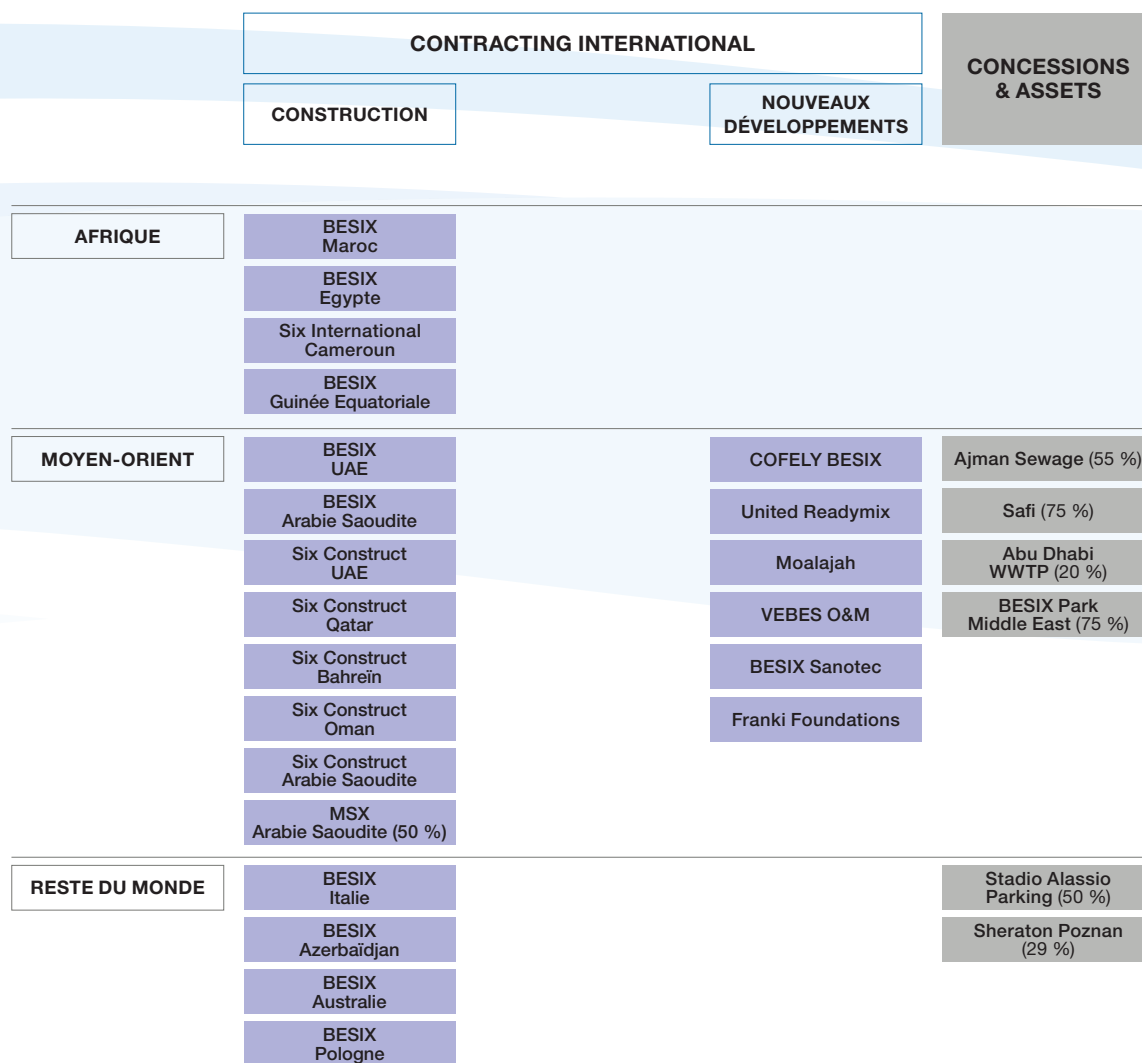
CONTRACTING INTERNATIONAL

CONSTRUCTION

NOUVEAUX DÉVELOPPEMENTS

CONCESSIONS & ASSETS

AFRIQUE

BESIX Maroc

BESIX Egypte

Six International Cameroun

BESIX Guinée Equatoriale

MOYEN-ORIENT

BESIX UAE

BESIX Arabie Saoudite

Six Construct UAE

Six Construct Qatar

Six Construct Bahreïn

Six Construct Oman

Six Construct Arabie Saoudite

MSX Arabie Saoudite (50 %)

COFELY BESIX

United Readymix

Moalajah

VEBES O&M

BESIX Sanotec

Franki Foundations

Ajman Sewage (55 %)

Safi (75 %)

Abu Dhabi WWTP (20 %)

BESIX Park Middle East (75 %)

RESTE DU MONDE

BESIX Italie

BESIX Azerbaïdjan

BESIX Australie

BESIX Pologne

Stadio Alassio Parking (50 %)

Sheraton Poznan (29 %)